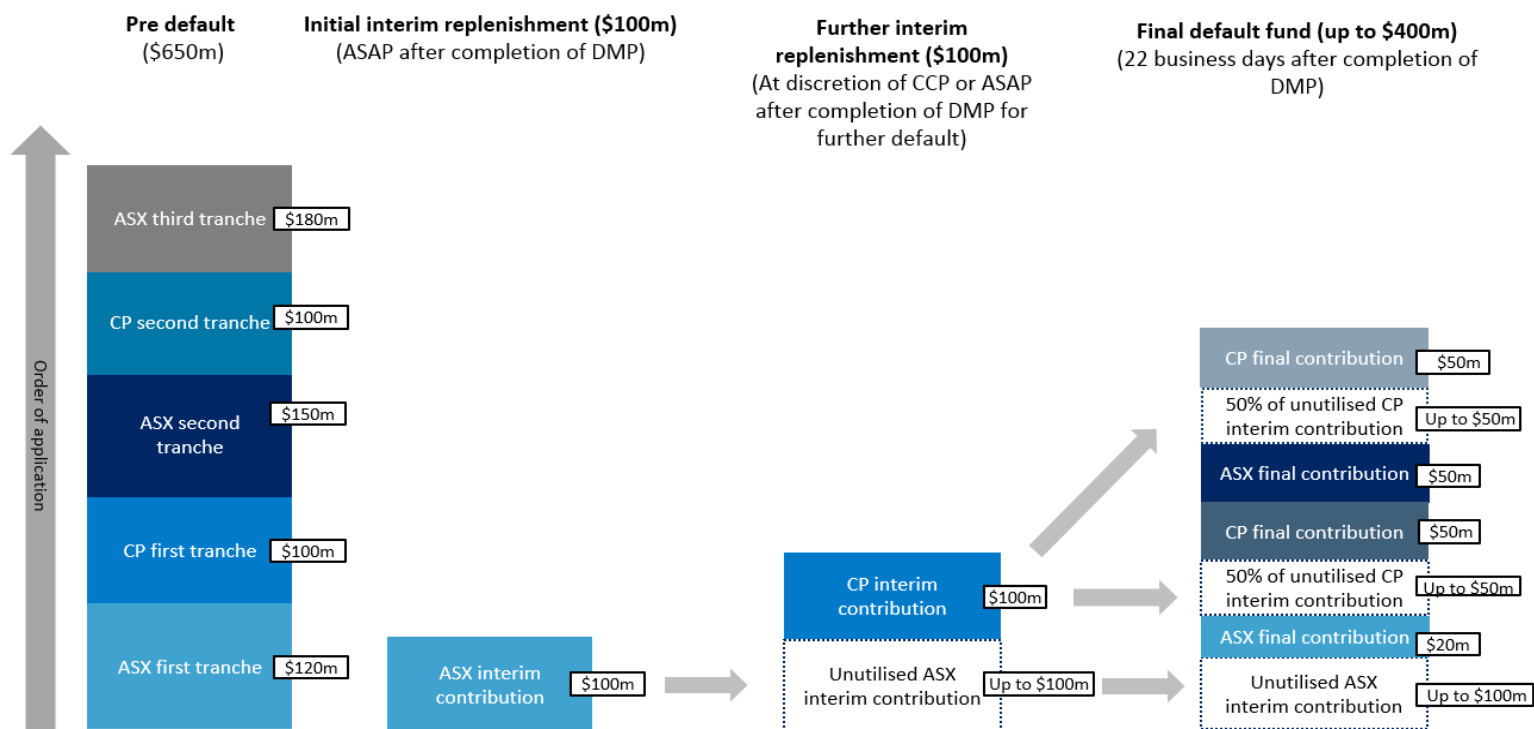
**Pre default**
($650m)

**Initial interim replenishment ($100m)**
(ASAP after completion of DMP)

**Further interim replenishment ($100m)**
(At discretion of CCP or ASAP after completion of DMP for further default)

**Final default fund (up to $400m)**
(22 business days after completion of DMP)

Order of application

ASX third tranche $180m

CP second tranche $100m

ASX second tranche $150m

CP first tranche $100m

ASX first tranche $120m

ASX interim contribution $100m

CP interim contribution $100m

Unutilised ASX interim contribution Up to $100m

CP final contribution $50m

50% of unutilised CP interim contribution Up to $50m

ASX final contribution $50m

CP final contribution $50m

50% of unutilised CP interim contribution Up to $50m

ASX final contribution $20m

Unutilised ASX interim contribution Up to $100m